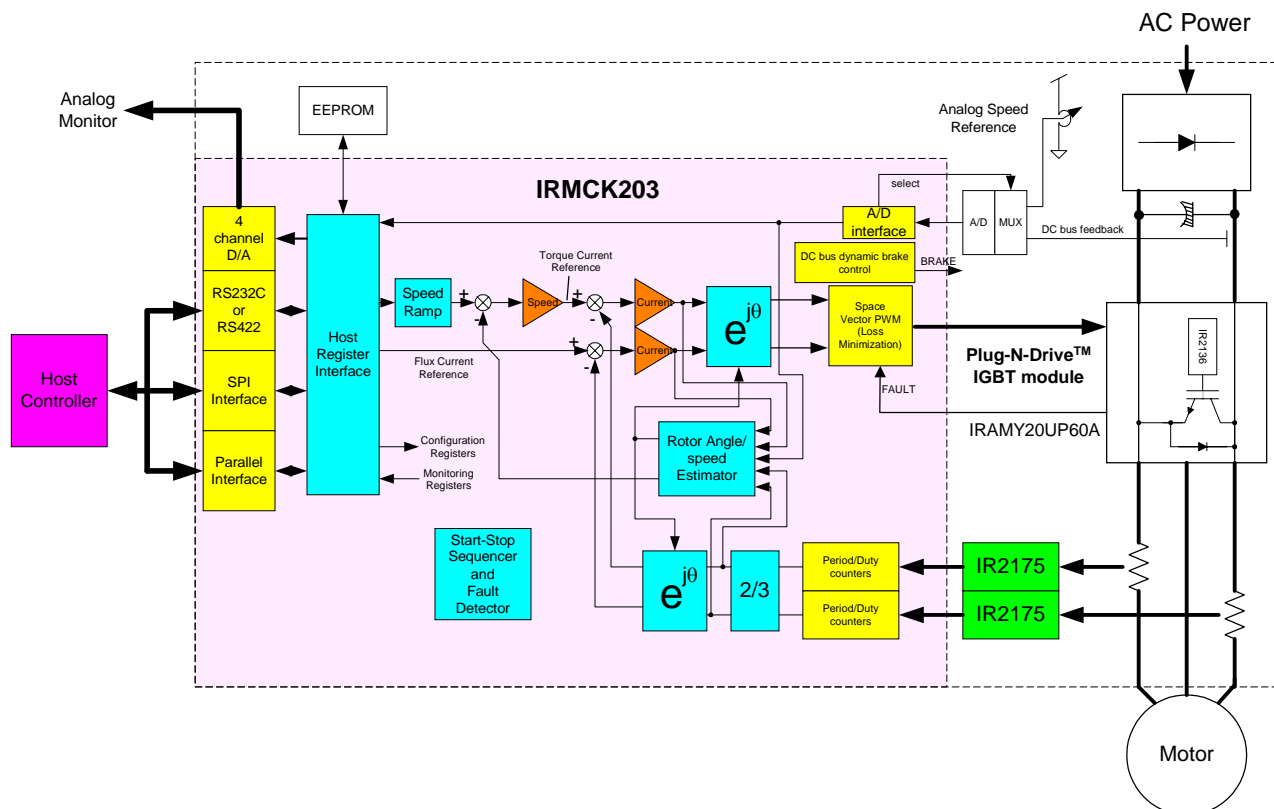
AC Power

Analog Monitor

EEPROM

Analog Speed Reference

IRMCK203

select

4 channel D/A

A/D interface

A/D

MUX

DC bus feedback

DC bus dynamic brake control

BRAKE

RS232C or RS422

Speed Ramp

Torque Current Reference

Speed

Current

$e^{j\theta}$

Space Vector PWM (Loss Minimization)

Host Controller

SPI Interface

Host Register Interface

Flux Current Reference

Current

Plug-N-Drive$^{TM}$ IGBT module

IR2136

FAULT

IRAMY20UP60A

Rotor Angle/ speed Estimator

Parallel Interface

Configuration Registers

Monitoring Registers

Start-Stop Sequencer and Fault Detector

$e^{j\theta}$

2/3

Period/Duty counters

Period/Duty counters

IR2175

IR2175

Motor